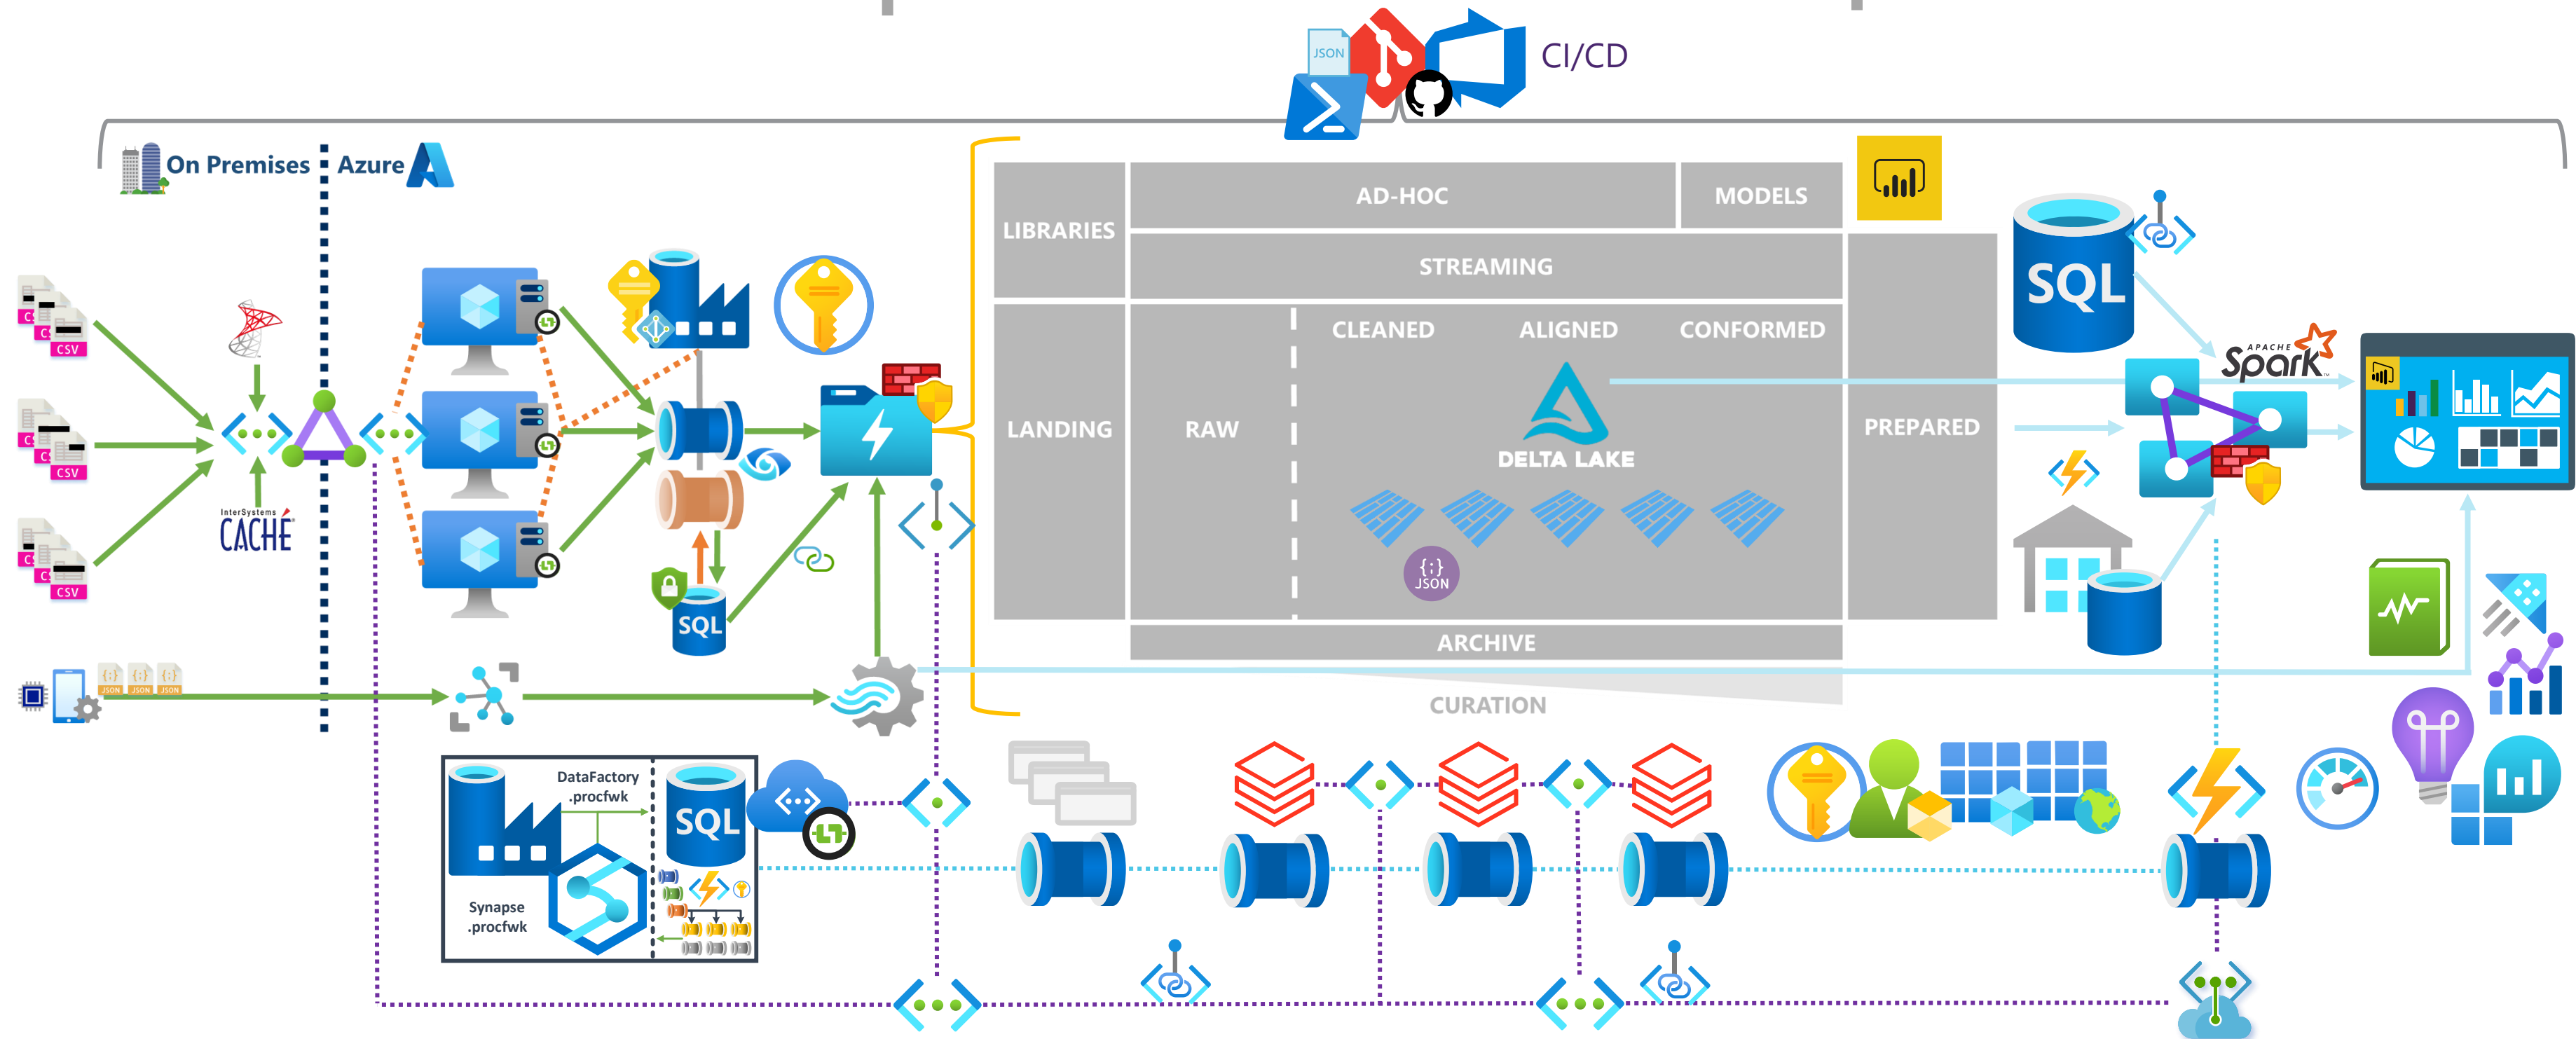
JSON

CI/CD

On Premises

Azure

CSV

CSV

CSV

InterSystems CACHÉ

JSON JSON JSON

LIBRARIES

AD-HOC

MODELS

STREAMING

LANDING

RAW

CLEANED

ALIGNED

CONFORMED

DELTA LAKE

PREPARED

JSON

ARCHIVE

CURATION

SQL

SQL

APACHE Spark

DataFactory .procfwk

SQL

Synapse .procfwk